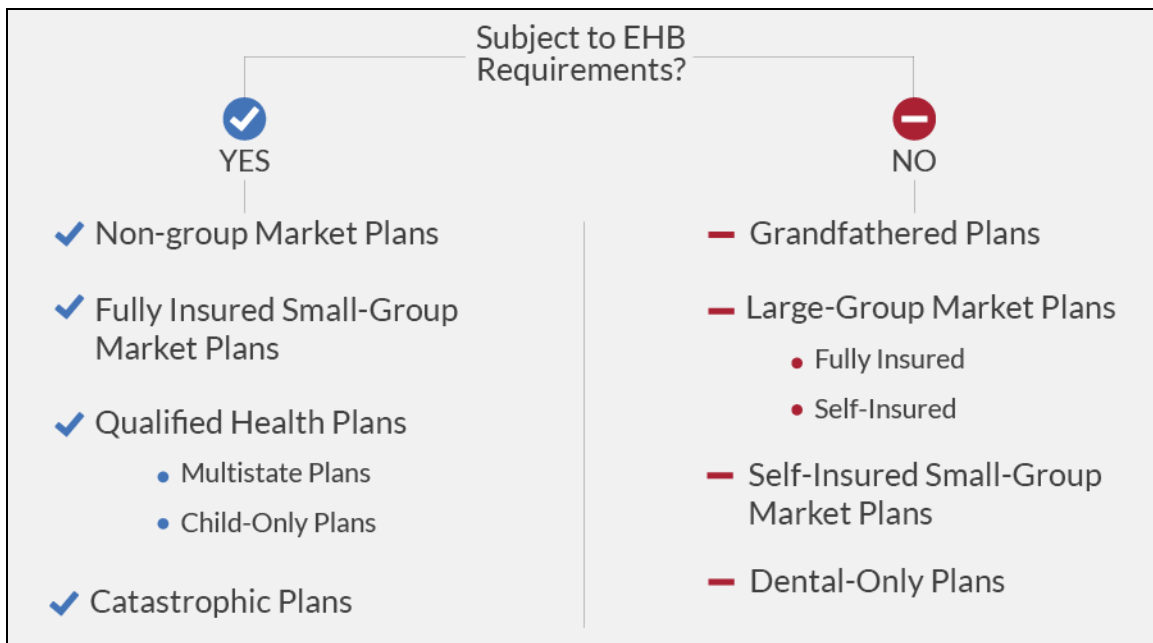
Subject to EHB Requirements?

YES

NO

Non-group Market Plans

Fully Insured Small-Group Market Plans

Qualified Health Plans

- Multistate Plans
- Child-Only Plans

Catastrophic Plans

Grandfathered Plans

Large-Group Market Plans

- Fully Insured
- Self-Insured

Self-Insured Small-Group Market Plans

Dental-Only Plans